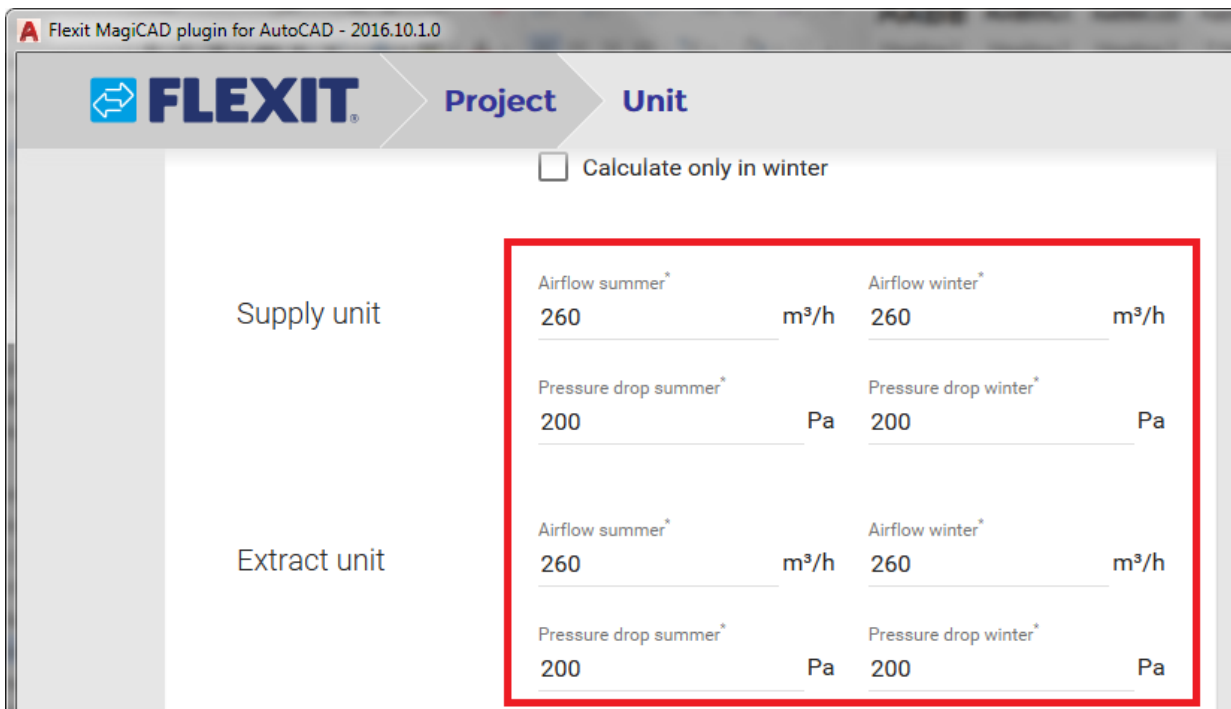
Flexit MagiCAD plugin for AutoCAD - 2016.10.1.0

FLEXIT

Project

Unit

Calculate only in winter

Supply unit

Airflow summer*
260 m³/h

Airflow winter*
260 m³/h

Pressure drop summer*
200 Pa

Pressure drop winter*
200 Pa

Extract unit

Airflow summer*
260 m³/h

Airflow winter*
260 m³/h

Pressure drop summer*
200 Pa

Pressure drop winter*
200 Pa